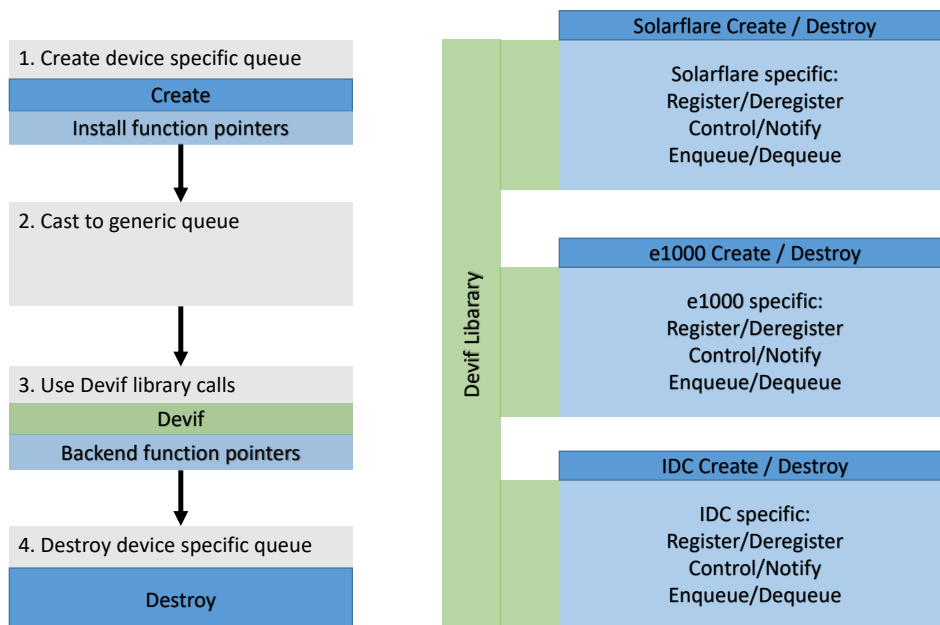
1. Create device specific queue

Create

Install function pointers

2. Cast to generic queue

3. Use Devif library calls

Devif

Backend function pointers

4. Destroy device specific queue

Destroy

Devif Libaray

Solarflare Create / Destroy

Solarflare specific:
Register/Deregister
Control/Notify
Enqueue/Dequeue

e1000 Create / Destroy

e1000 specific:
Register/Deregister
Control/Notify
Enqueue/Dequeue

IDC Create / Destroy

IDC specific:
Register/Deregister
Control/Notify
Enqueue/Dequeue